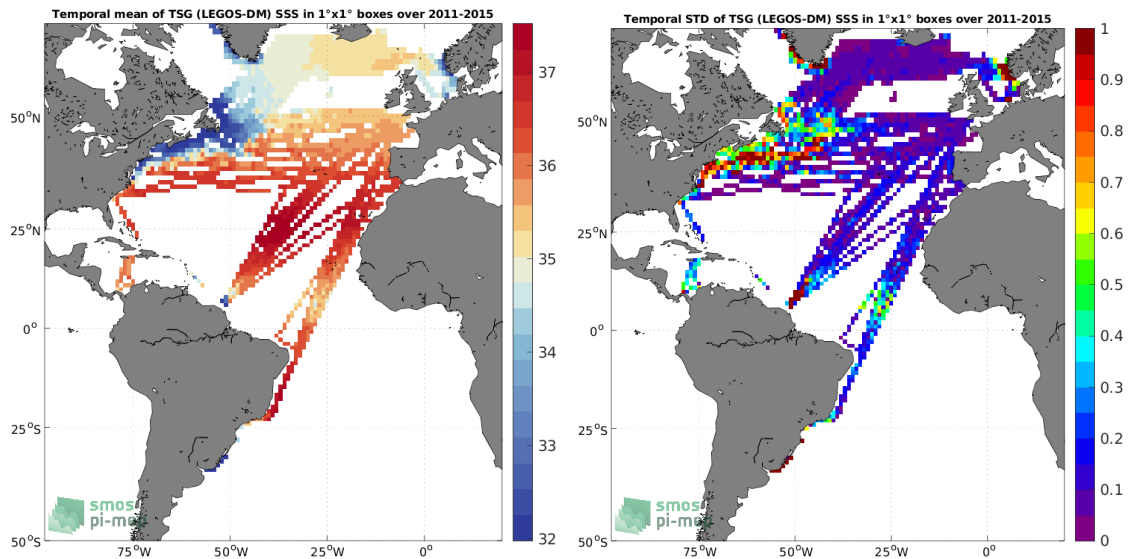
Temporal mean of TSG (LEGOS-DM) SSS in 1°x1° boxes over 2011-2015

37
36
35
34
33
32

50°N
25°N
0°
25°S
50°S

75°W
50°W
25°W
0°

smos
pi-mep

Temporal STD of TSG (LEGOS-DM) SSS in 1°x1° boxes over 2011-2015

1
0.9
0.8
0.7
0.6
0.5
0.4
0.3
0.2
0.1
0

50°N
25°N
0°
25°S
50°S

75°W
50°W
25°W
0°

smos
pi-mep